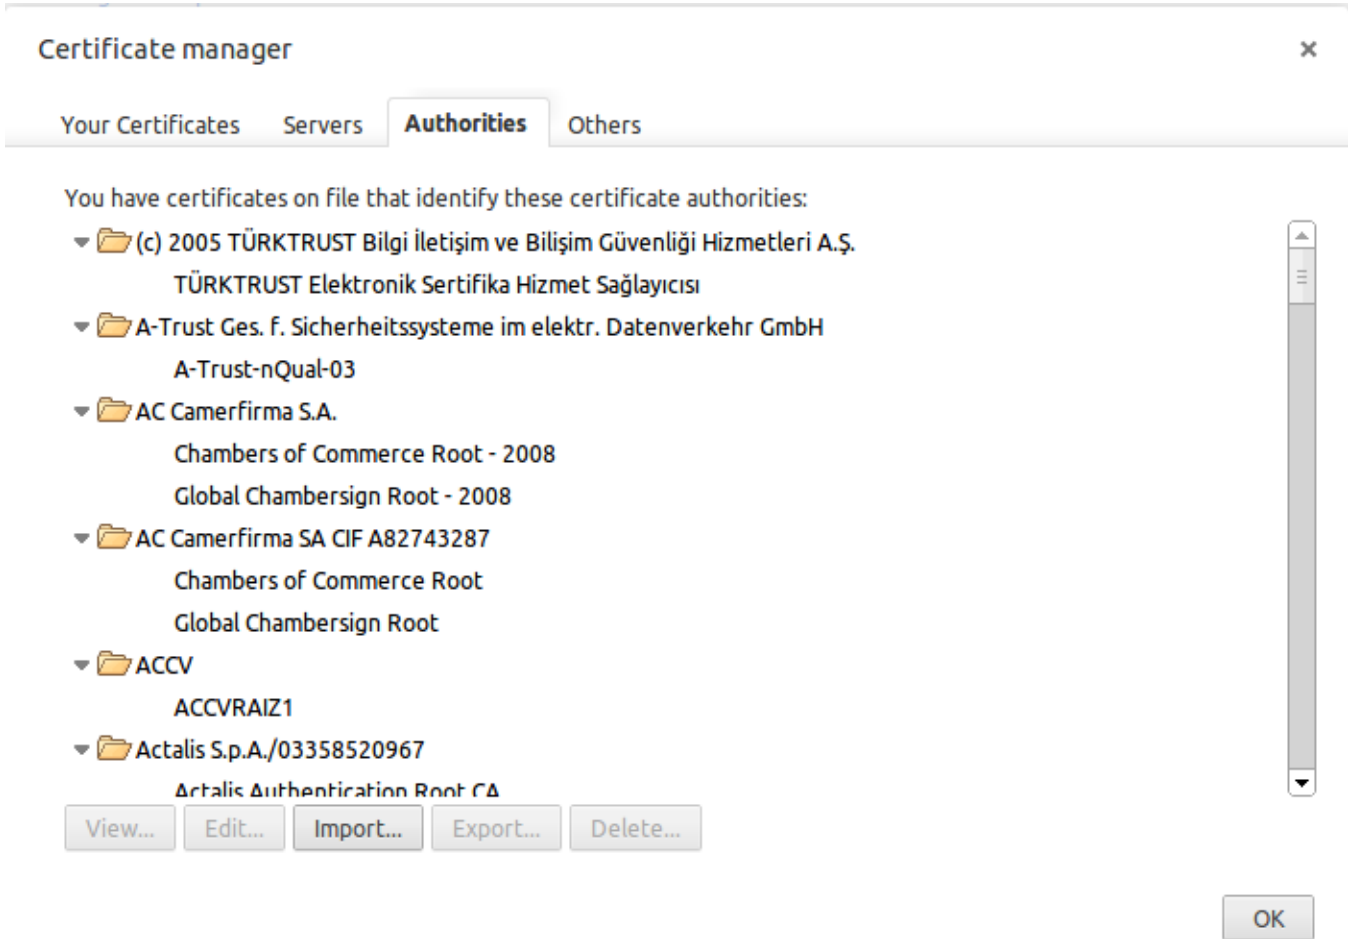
Certificate manager

×

Your Certificates Servers Authorities Others

You have certificates on file that identify these certificate authorities:

(c) 2005 TÜRKTRUST Bilgi İletişim ve Bilişim Güvenliği Hizmetleri A.Ş.
TÜRKTRUST Elektronik Sertifika Hizmet Sağlayıcısı
A-Trust Ges. f. Sicherheitssysteme im elektr. Datenverkehr GmbH
A-Trust-nQual-03
AC Camerfirma S.A.
Chambers of Commerce Root - 2008
Global Chambersign Root - 2008
AC Camerfirma SA CIF A82743287
Chambers of Commerce Root
Global Chambersign Root
ACCV
ACCVRAIZ1
Actalis S.p.A./03358520967
Actalis Authentication Root CA

View... Edit... Import... Export... Delete...

OK